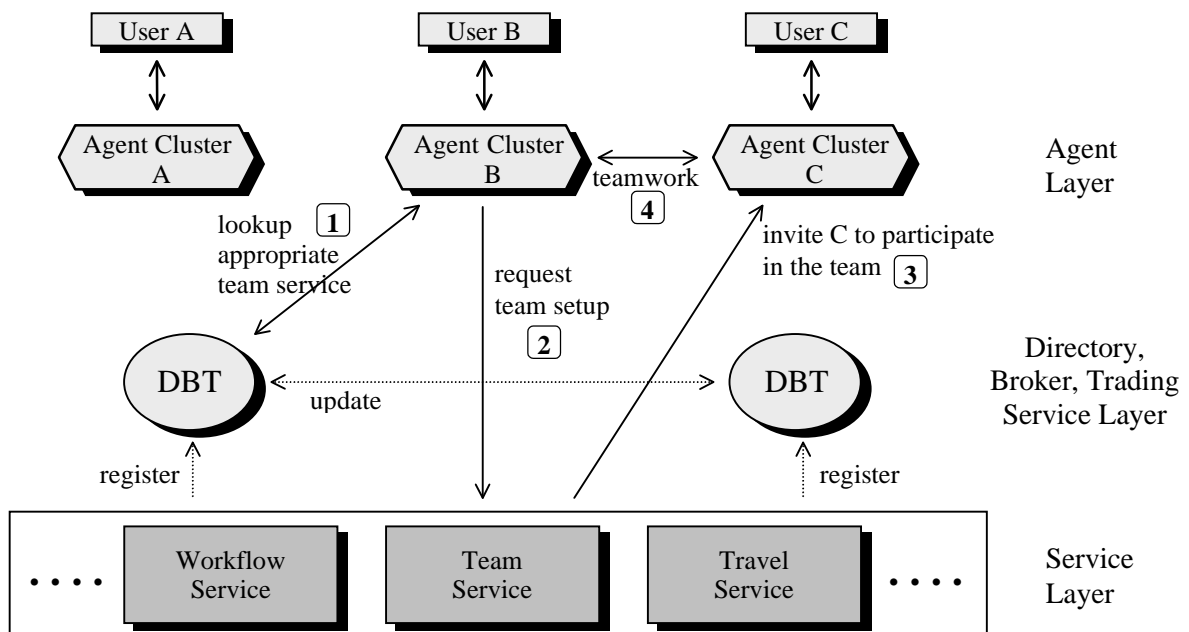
User A

User B

User C

Agent Cluster A

Agent Cluster B

teamwork 4

Agent Cluster C

Agent Layer

lookup 1 appropriate team service

request team setup 2

invite C to participate in the team 3

DBT

update

DBT

Directory, Broker, Trading Service Layer

register

register

• • • •

Workflow Service

Team Service

Travel Service

• • • •

Service Layer